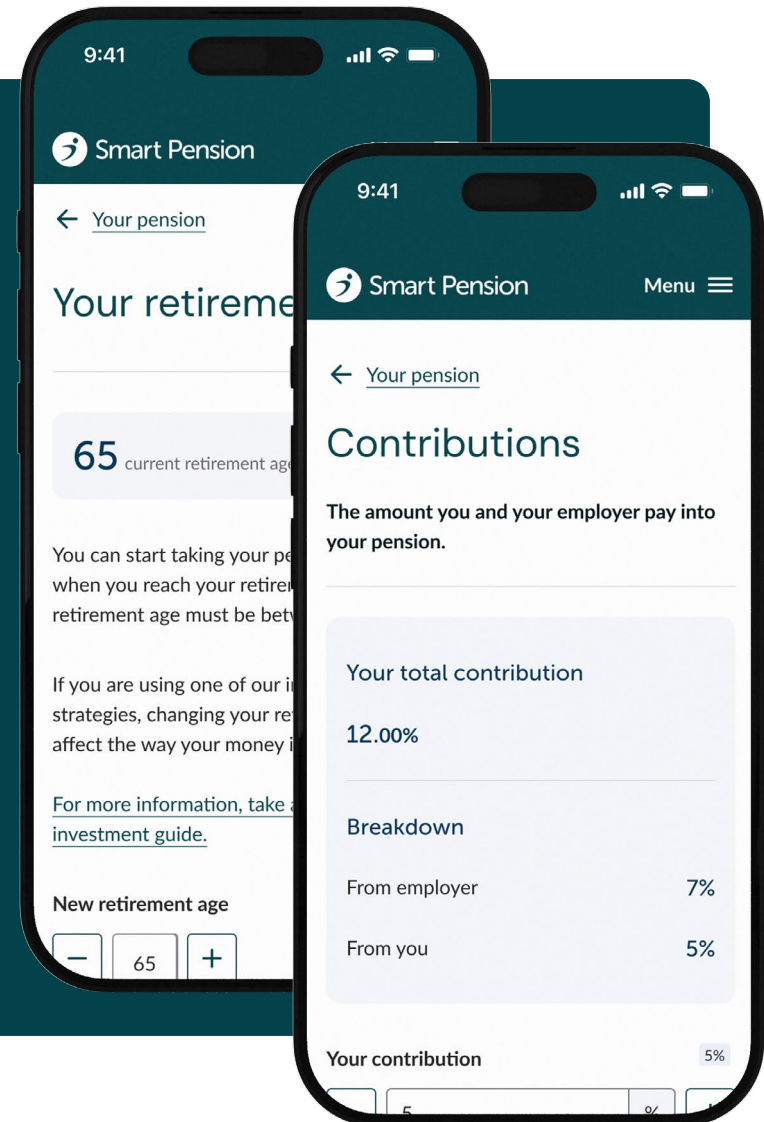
9:41

Smart Pension

Your pension

Your retireme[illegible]

65 current retirement ag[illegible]

You can start taking your pe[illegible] when you reach your retire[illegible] retirement age must be betw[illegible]

If you are using one of our i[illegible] strategies, changing your re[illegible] affect the way your money i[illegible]

For more information, take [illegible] investment guide.

New retirement age

−
65
+

9:41

Smart Pension
Menu

Your pension

Contributions

The amount you and your employer pay into your pension.

Your total contribution

12.00%

Breakdown

From employer
7%

From you
5%

Your contribution
5%

5
%